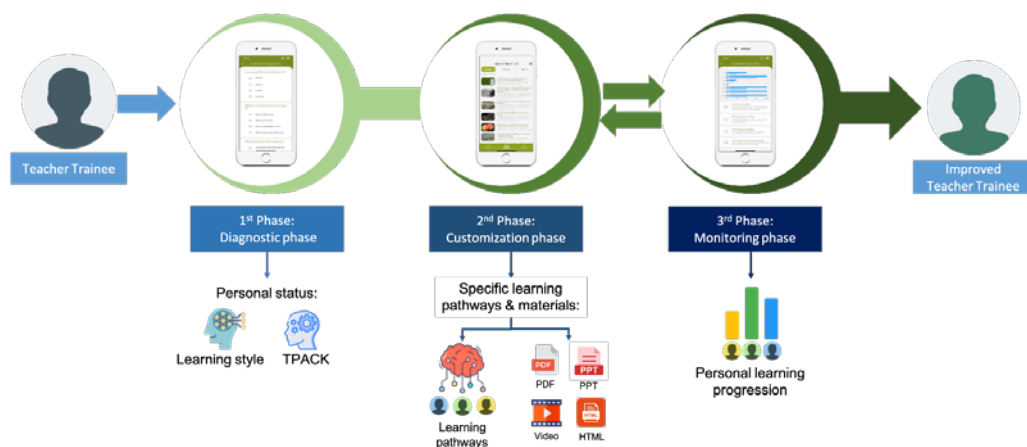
Teacher Trainee

Improved Teacher Trainee

1st Phase: Diagnostic phase

2nd Phase: Customization phase

3rd Phase: Monitoring phase

Personal status:

Learning style

TPACK

Specific learning pathways & materials:

Learning pathways

PDF

PDF

PPT

PPT

Video

HTML

Personal learning progression